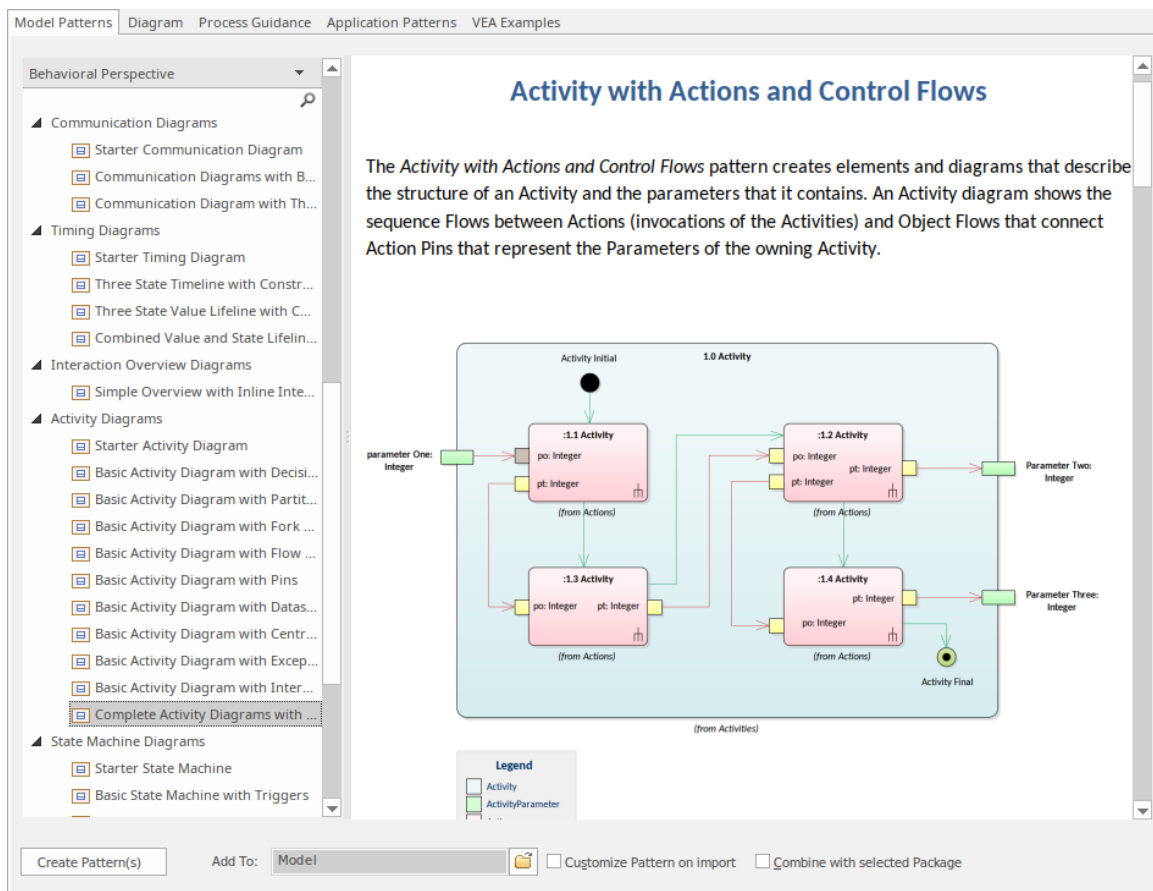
Model Patterns | Diagram | Process Guidance | Application Patterns | VEA Examples

Behavioral Perspective

Communication Diagrams
Starter Communication Diagram
Communication Diagrams with B...
Communication Diagram with Th...
Timing Diagrams
Starter Timing Diagram
Three State Timeline with Constr...
Three State Value Lifeline with C...
Combined Value and State Lifelin...
Interaction Overview Diagrams
Simple Overview with Inline Inte...
Activity Diagrams
Starter Activity Diagram
Basic Activity Diagram with Decisi...
Basic Activity Diagram with Partit...
Basic Activity Diagram with Fork ...
Basic Activity Diagram with Flow ...
Basic Activity Diagram with Pins
Basic Activity Diagram with Datas...
Basic Activity Diagram with Centr...
Basic Activity Diagram with Excep...
Basic Activity Diagram with Inter...
Complete Activity Diagrams with ...
State Machine Diagrams
Starter State Machine
Basic State Machine with Triggers

Activity with Actions and Control Flows

The *Activity with Actions and Control Flows* pattern creates elements and diagrams that describe the structure of an Activity and the parameters that it contains. An Activity diagram shows the sequence Flows between Actions (invocations of the Activities) and Object Flows that connect Action Pins that represent the Parameters of the owning Activity.

Activity Initial
1.0 Activity
parameter One: Integer
:1.1 Activity
po: Integer
pt: Integer
(from Actions)
:1.2 Activity
po: Integer
pt: Integer
(from Actions)
Parameter Two: Integer
:1.3 Activity
po: Integer
pt: Integer
(from Actions)
:1.4 Activity
pt: Integer
po: Integer
(from Actions)
Parameter Three: Integer
Activity Final
(from Activities)

Legend
Activity
ActivityParameter

Create Pattern(s)
Add To: Model
Customize Pattern on import
Combine with selected Package